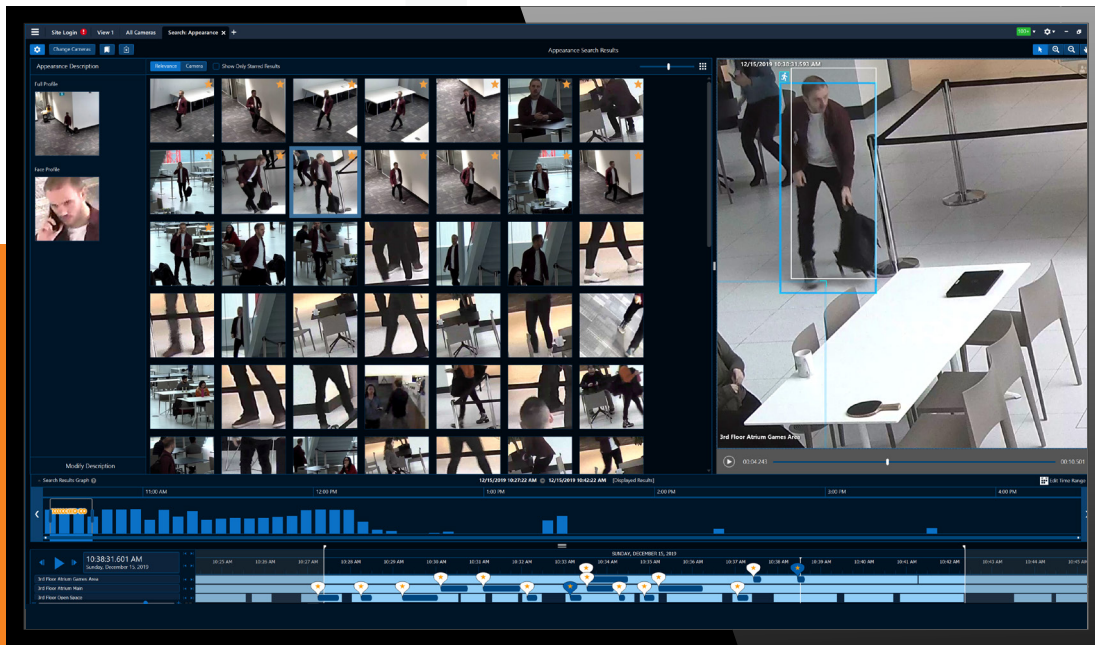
Site Login View 1 All Cameras Search: Appearance ×

Change Cameras

Appearance Search Results

Appearance Description

Relevance Camera Show Only Starred Results

Full Profile

Face Profile

Modify Description

12/15/2019 10:38:31.593 AM

3rd Floor Atrium Games Area

00:04.243

00:10.501

Search Results Graph

12/15/2019 10:27:22 AM 12/15/2019 10:42:22 AM [Displayed Results]

Edit Time Range

11:00 AM 12:00 PM 1:00 PM 2:00 PM 3:00 PM 4:00 PM

10:38:31.601 AM
Sunday, December 15, 2019

SUNDAY, DECEMBER 15, 2019

10:25 AM 10:26 AM 10:28 AM 10:29 AM 10:30 AM 10:31 AM 10:32 AM 10:33 AM 10:34 AM 10:35 AM 10:36 AM 10:37 AM 10:38 AM 10:39 AM 10:40 AM 10:41 AM 10:42 AM 10:43 AM 10:44 AM 10:45 AM

3rd Floor Atrium Games Area
3rd Floor Atrium Main
3rd Floor Open Space